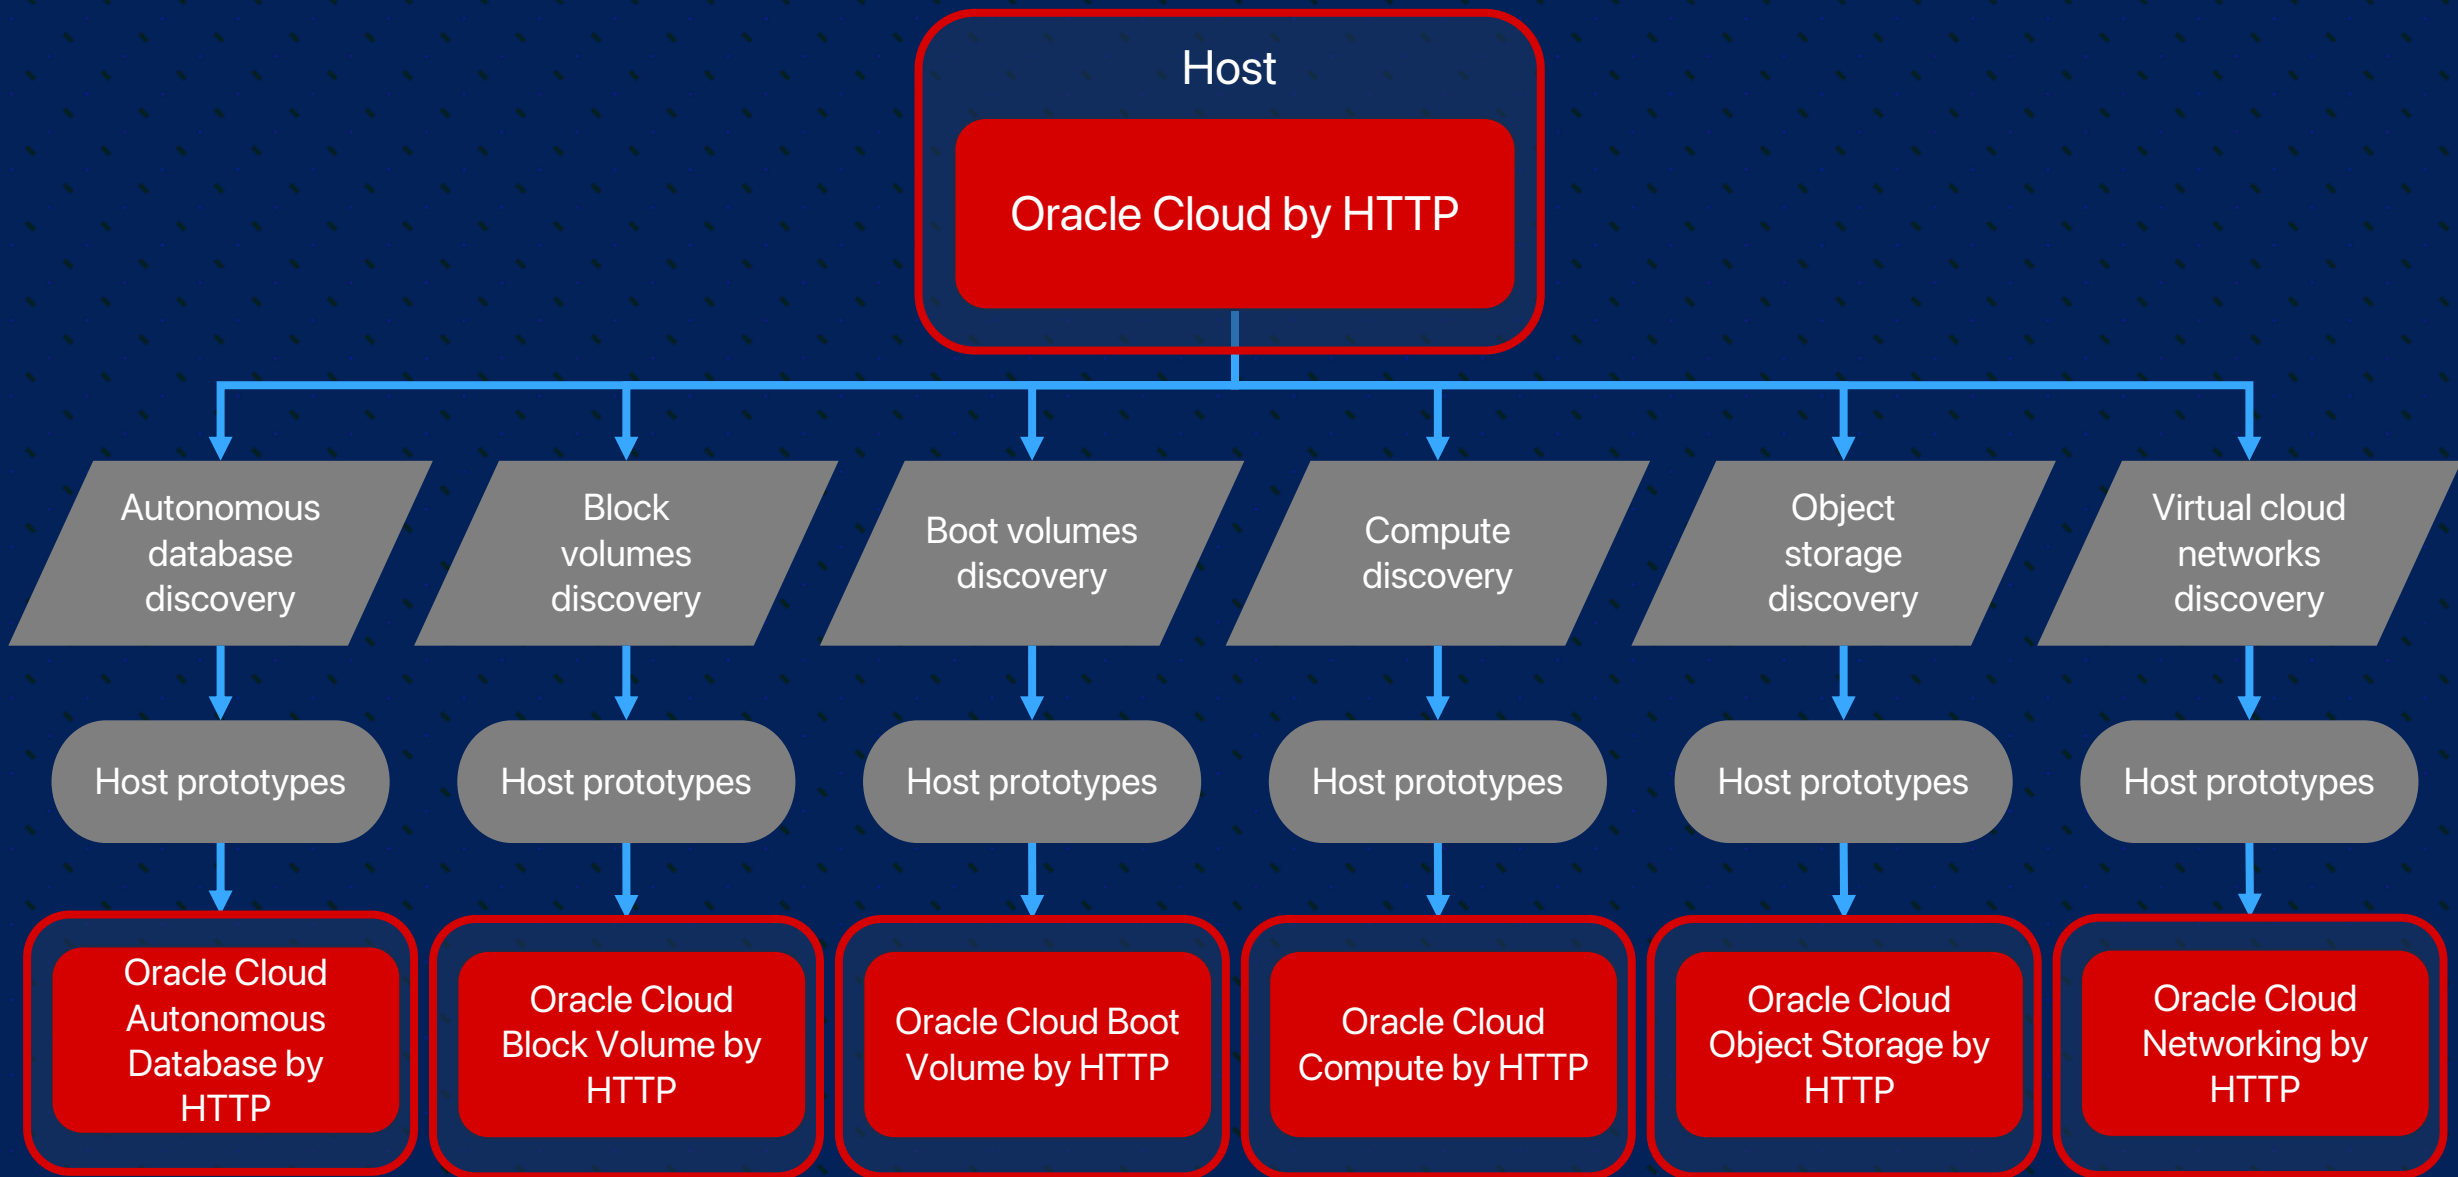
Host

Oracle Cloud by HTTP

Autonomous database discovery

Block volumes discovery

Boot volumes discovery

Compute discovery

Object storage discovery

Virtual cloud networks discovery

Host prototypes

Host prototypes

Host prototypes

Host prototypes

Host prototypes

Host prototypes

Oracle Cloud Autonomous Database by HTTP

Oracle Cloud Block Volume by HTTP

Oracle Cloud Boot Volume by HTTP

Oracle Cloud Compute by HTTP

Oracle Cloud Object Storage by HTTP

Oracle Cloud Networking by HTTP